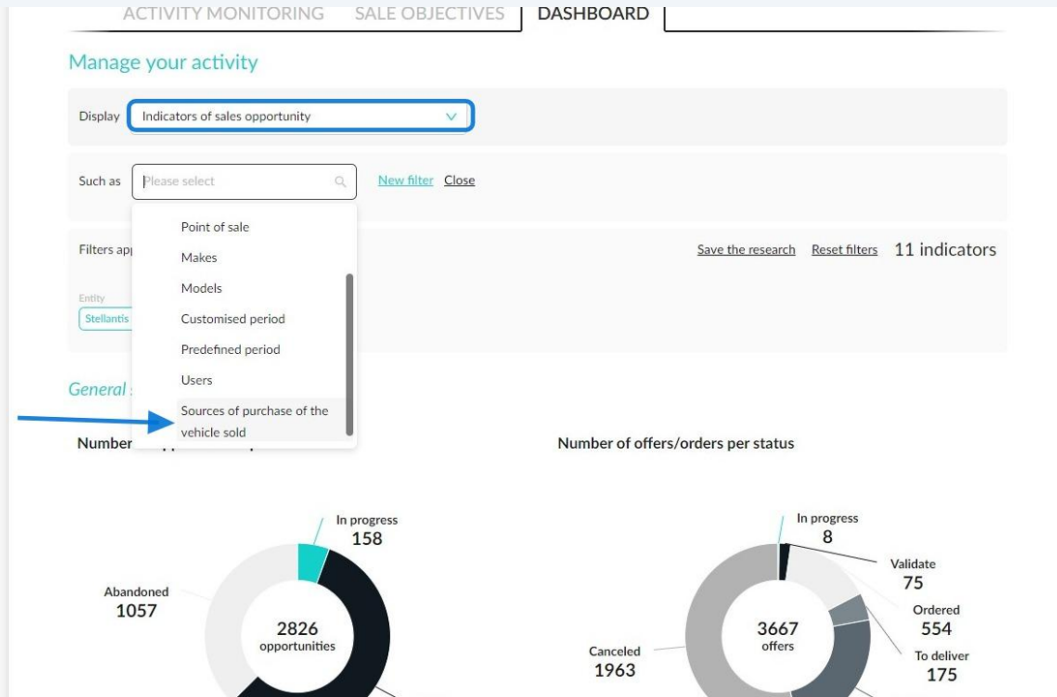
ACTIVITY MONITORING SALE OBJECTIVES DASHBOARD

Manage your activity

Display Indicators of sales opportunity

Such as Please select New filter Close

Point of sale
Makes
Models
Customised period
Predefined period
Users
Sources of purchase of the vehicle sold

Filters ap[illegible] Save the research Reset filters 11 indicators

Entity
Stellantis

General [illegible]

Number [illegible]

Number of offers/orders per status

In progress
158

Abandoned
1057

2826
opportunities

In progress
8

Validate
75

Ordered
554

To deliver
175

Canceled
1963

3667
offers